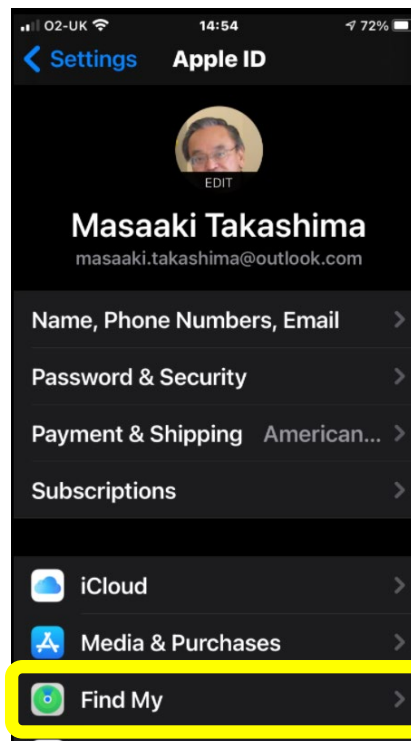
O2-UK 14:54 72%

Settings Apple ID

EDIT

Masaaki Takashima

masaaki.takashima@outlook.com

Name, Phone Numbers, Email

Password & Security

Payment & Shipping American...

Subscriptions

iCloud

Media & Purchases

Find My